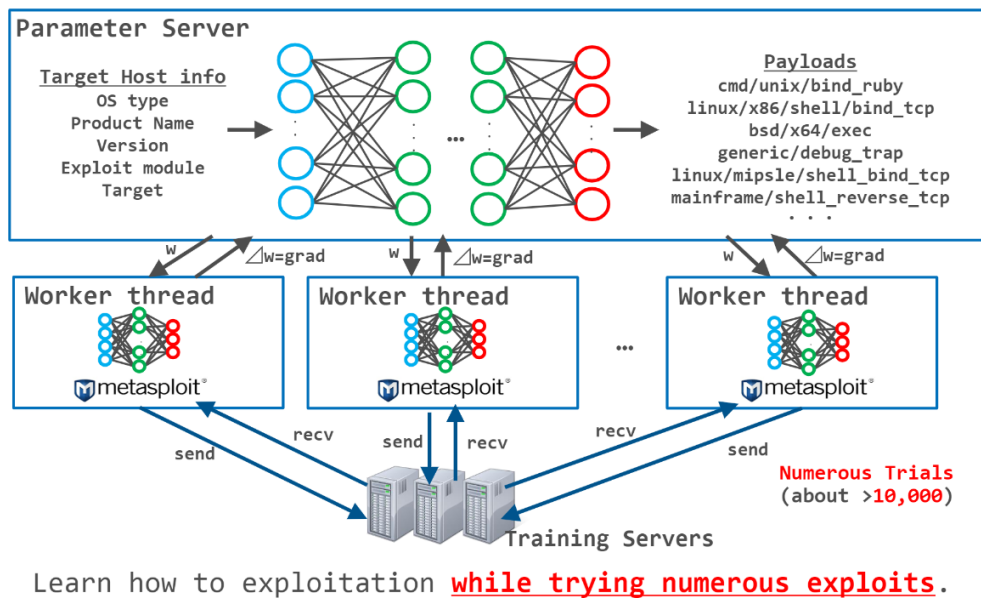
Parameter Server

Target Host info
OS type
Product Name
Version
Exploit module
Target

Payloads
cmd/unix/bind_ruby
linux/x86/shell/bind_tcp
bsd/x64/exec
generic/debug_trap
linux/mipsle/shell_bind_tcp
mainframe/shell_reverse_tcp
. . .

w $\Delta$w=grad
w $\Delta$w=grad
w $\Delta$w=grad

Worker thread
metasploit

Worker thread
metasploit

Worker thread
metasploit

recv
send
send
recv
recv
send

Numerous Trials
(about >10,000)

Training Servers

Learn how to exploitation while trying numerous exploits.